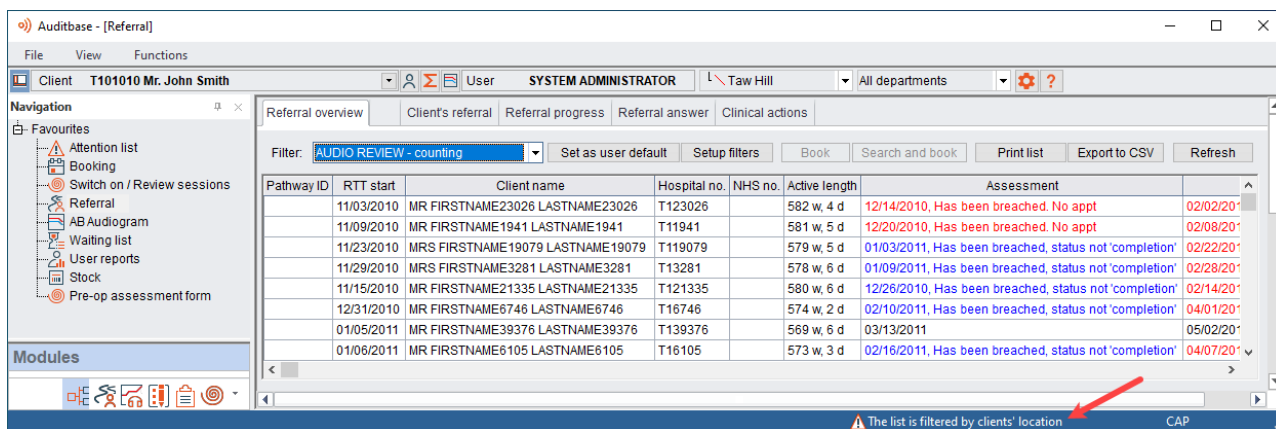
Auditbase - [Referral]

File View Functions

Client T101010 Mr. John Smith User SYSTEM ADMINISTRATOR Taw Hill All departments ?

Navigation

Favourites
Attention list
Booking
Switch on / Review sessions
Referral
AB Audiogram
Waiting list
User reports
Stock
Pre-op assessment form

Modules

Referral overview | Client's referral | Referral progress | Referral answer | Clinical actions

Filter: AUDIO REVIEW - counting | Set as user default | Setup filters | Book | Search and book | Print list | Export to CSV | Refresh

| Pathway ID | RTT start | Client name | Hospital no. | NHS no. | Active length | Assessment | |
|---|---|---|---|---|---|---|---|
| | 11/03/2010 | MR FIRSTNAME23026 LASTNAME23026 | T123026 | | 582 w, 4 d | 12/14/2010, Has been breached. No appt | 02/02/201 |
| | 11/09/2010 | MR FIRSTNAME1941 LASTNAME1941 | T11941 | | 581 w, 5 d | 12/20/2010, Has been breached. No appt | 02/08/201 |
| | 11/23/2010 | MRS FIRSTNAME19079 LASTNAME19079 | T119079 | | 579 w, 5 d | 01/03/2011, Has been breached, status not 'completion' | 02/22/201 |
| | 11/29/2010 | MRS FIRSTNAME3281 LASTNAME3281 | T13281 | | 578 w, 6 d | 01/09/2011, Has been breached, status not 'completion' | 02/28/201 |
| | 11/15/2010 | MR FIRSTNAME21335 LASTNAME21335 | T121335 | | 580 w, 6 d | 12/26/2010, Has been breached, status not 'completion' | 02/14/201 |
| | 12/31/2010 | MR FIRSTNAME6746 LASTNAME6746 | T16746 | | 574 w, 2 d | 02/10/2011, Has been breached, status not 'completion' | 04/01/201 |
| | 01/05/2011 | MR FIRSTNAME39376 LASTNAME39376 | T139376 | | 569 w, 6 d | 03/13/2011 | 05/02/201 |
| | 01/06/2011 | MR FIRSTNAME6105 LASTNAME6105 | T16105 | | 573 w, 3 d | 02/16/2011, Has been breached, status not 'completion' | 04/07/201 |

The list is filtered by clients' location CAP